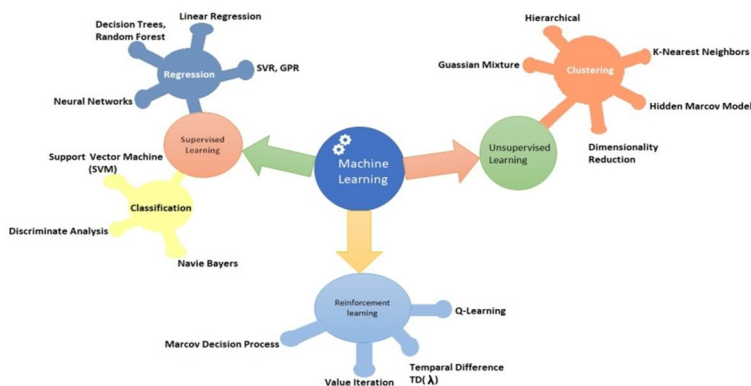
Machine Learning

Supervised Learning

Regression

Decision Trees, Random Forest

Linear Regression

SVR, GPR

Neural Networks

Classification

Support Vector Machine (SVM)

Discriminate Analysis

Navie Bayers

Unsupervised Learning

Clustering

Hierarchical

Guassian Mixture

K-Nearest Neighbors

Hidden Marcov Model

Dimensionality Reduction

Reinforcement learning

Q-Learning

Marcov Decision Process

Temparal Difference TD($\lambda$)

Value Iteration